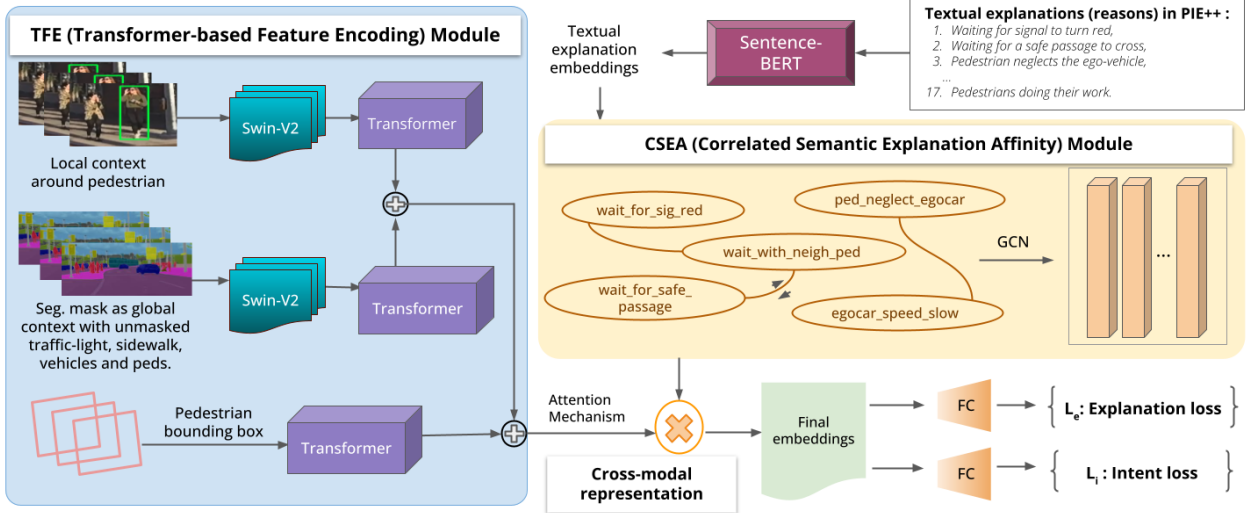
TFE (Transformer-based Feature Encoding) Module

Local context around pedestrian

Swin-V2

Transformer

Seg. mask as global context with unmasked traffic-light, sidewalk, vehicles and peds.

Swin-V2

Transformer

Pedestrian bounding box

Transformer

Textual explanation embeddings

Sentence-BERT

Textual explanations (reasons) in PIE++ :
1. Waiting for signal to turn red,
2. Waiting for a safe passage to cross,
3. Pedestrian neglects the ego-vehicle,
...
17. Pedestrians doing their work.

CSEA (Correlated Semantic Explanation Affinity) Module

wait_for_sig_red

ped_neglect_egocar

wait_with_neigh_ped

wait_for_safe_ passage

egocar_speed_slow

GCN

...

Attention Mechanism

Cross-modal representation

Final embeddings

FC

FC

$\{ L_e$: Explanation loss $\}$

$\{ L_i$: Intent loss $\}$